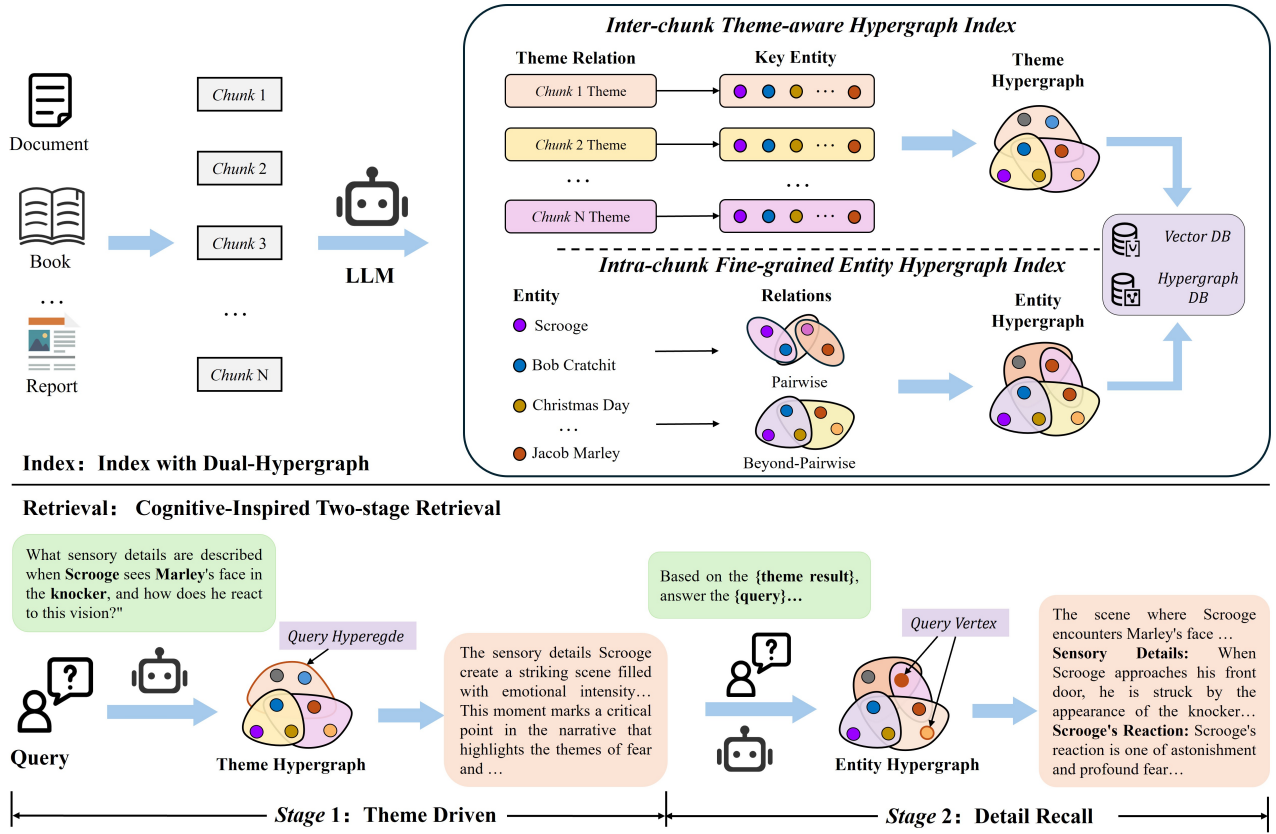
Document

Book

…

Report

Chunk 1

Chunk 2

Chunk 3

…

Chunk N

LLM

Inter-chunk Theme-aware Hypergraph Index

Theme Relation

Key Entity

Chunk 1 Theme

Chunk 2 Theme

…

Chunk N Theme

…

…

…

…

Theme Hypergraph

Vector DB

Hypergraph DB

Intra-chunk Fine-grained Entity Hypergraph Index

Entity

Scrooge

Bob Cratchit

Christmas Day

…

Jacob Marley

Relations

Pairwise

Beyond-Pairwise

Entity Hypergraph

Index: Index with Dual-Hypergraph

Retrieval: Cognitive-Inspired Two-stage Retrieval

What sensory details are described when **Scrooge** sees **Marley**'s face in the **knocker**, and how does he react to this vision?"

Query Hyperegde

Query

Theme Hypergraph

The sensory details Scrooge create a striking scene filled with emotional intensity… This moment marks a critical point in the narrative that highlights the themes of fear and …

Based on the **{theme result}**, answer the **{query}**…

Query Vertex

Entity Hypergraph

The scene where Scrooge encounters Marley's face … **Sensory Details:** When Scrooge approaches his front door, he is struck by the appearance of the knocker… **Scrooge's Reaction:** Scrooge's reaction is one of astonishment and profound fear…

Stage 1: Theme Driven

Stage 2: Detail Recall